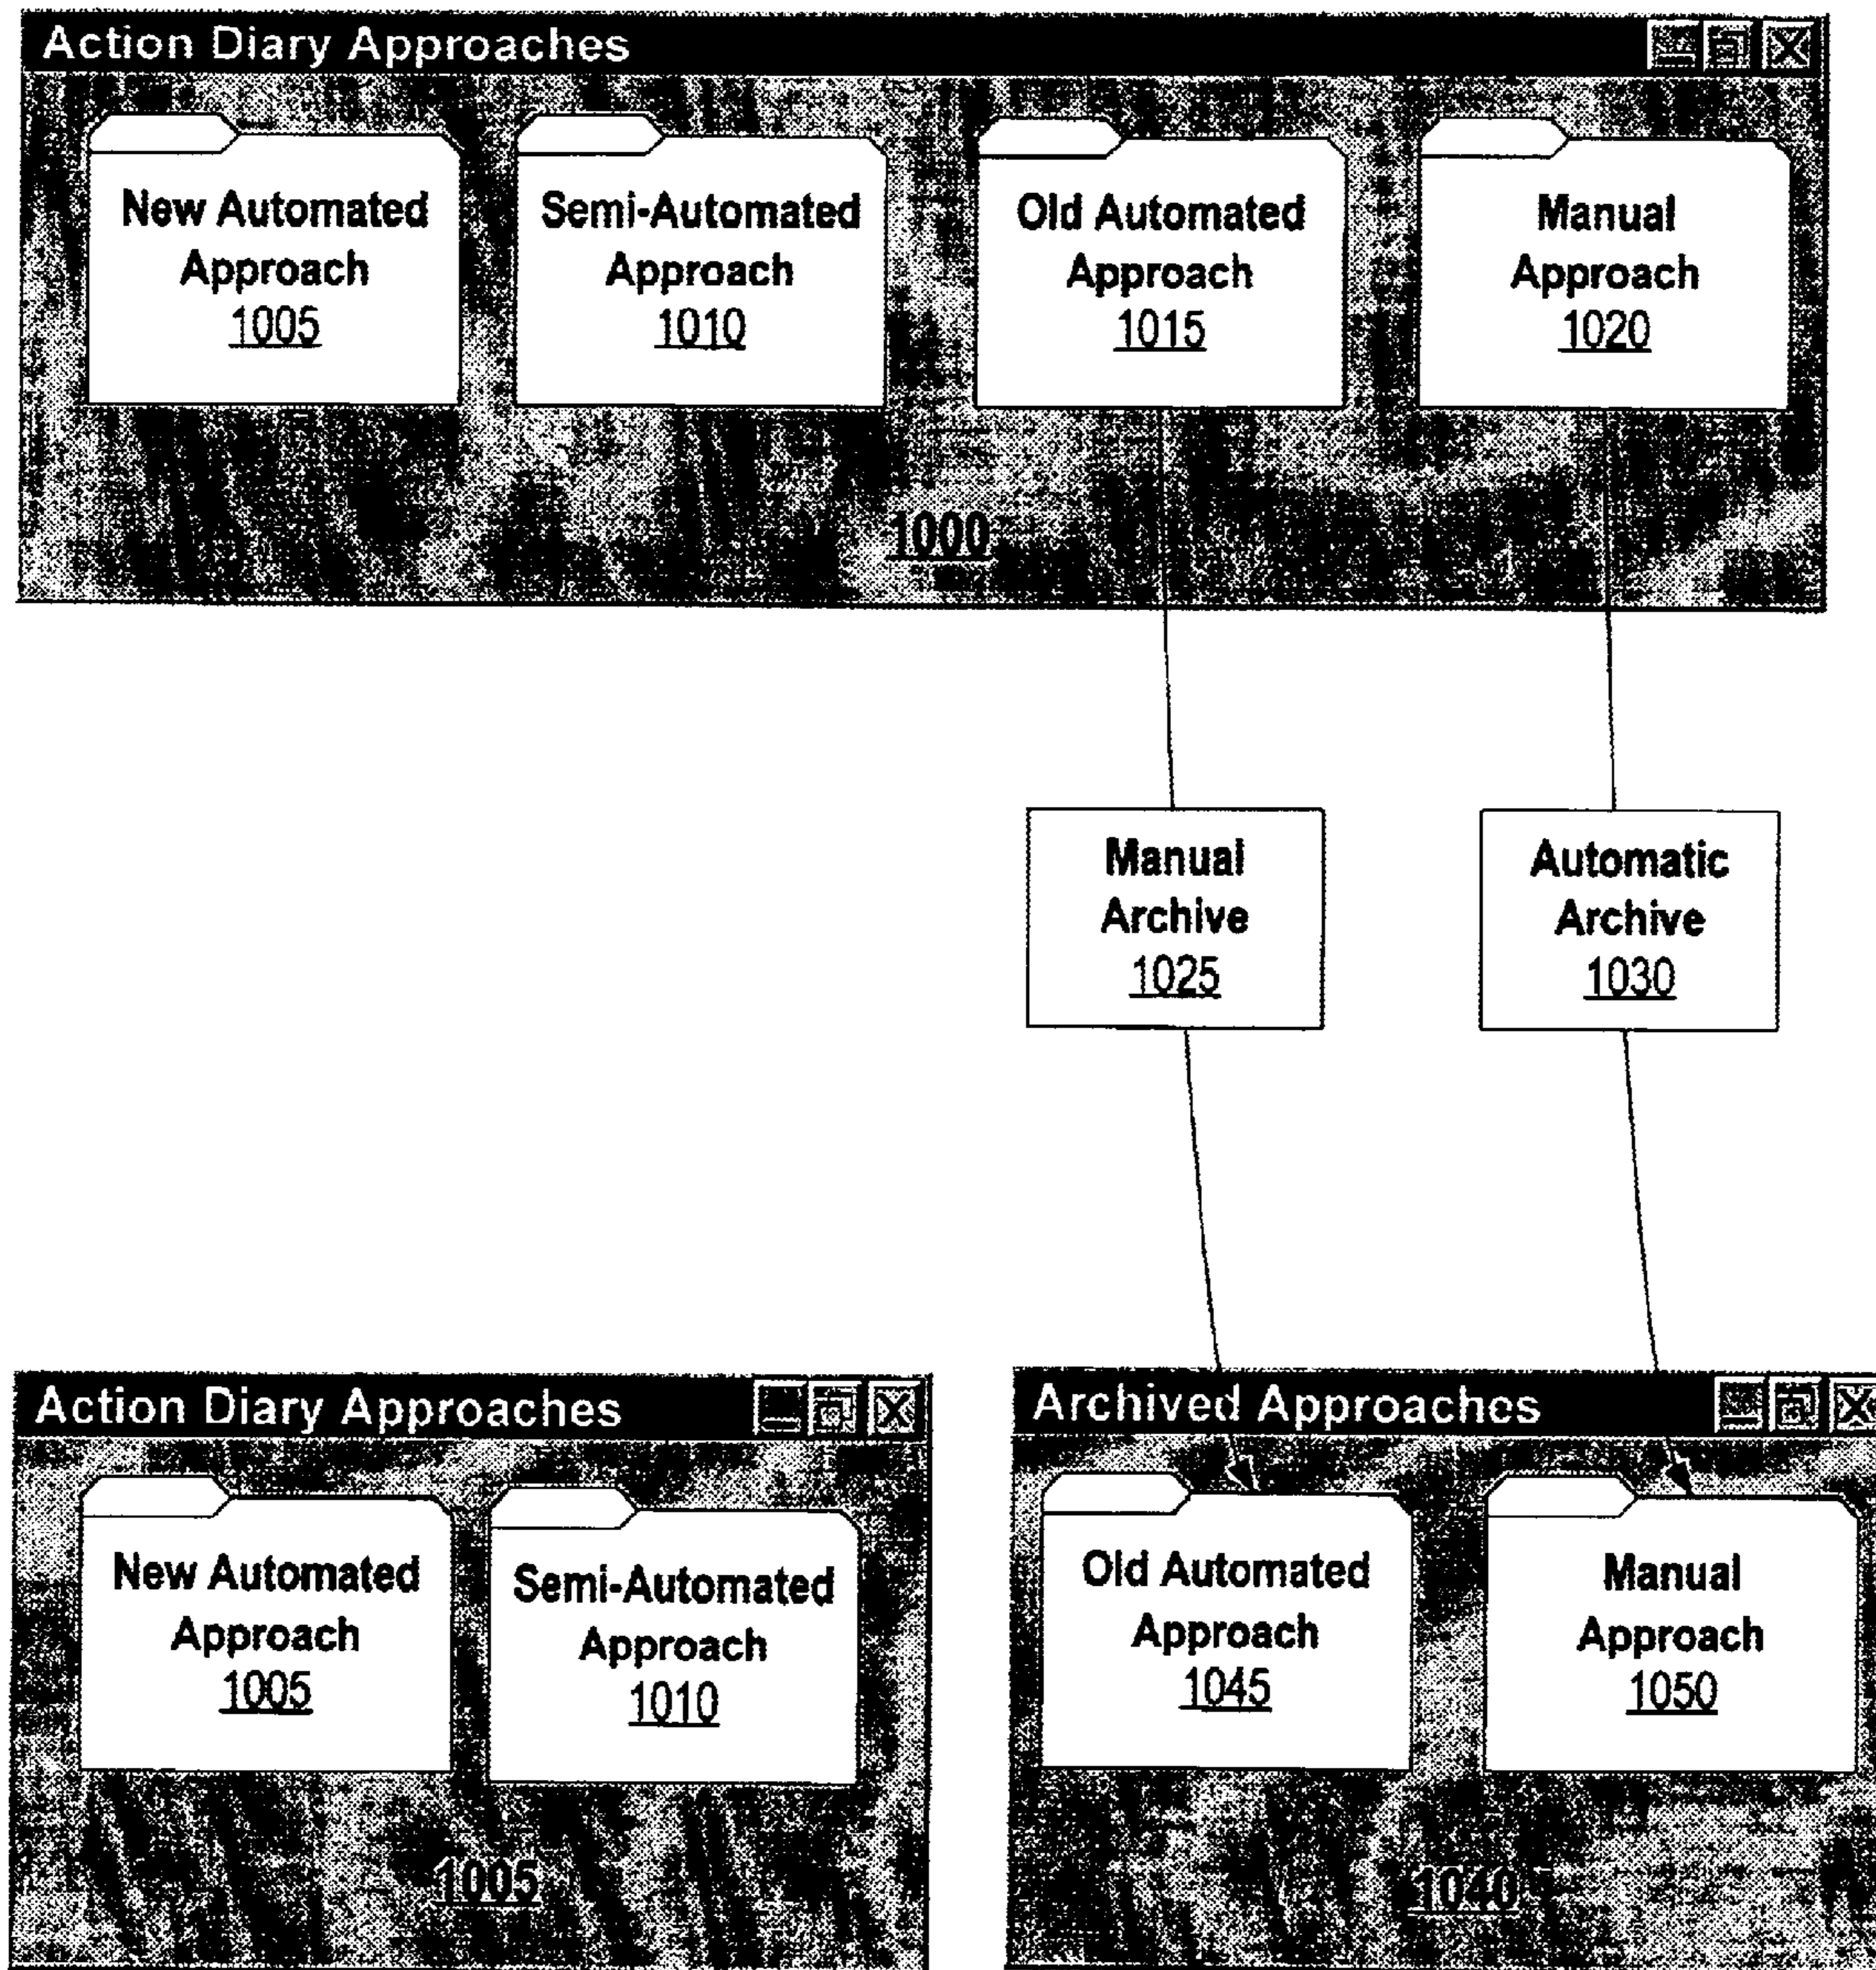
Action Diary Approaches

New Automated Approach 1005

Semi-Automated Approach 1010

Old Automated Approach 1015

Manual Approach 1020

1000

Manual Archive 1025

Automatic Archive 1030

Action Diary Approaches

New Automated Approach 1005

Semi-Automated Approach 1010

1005

Archived Approaches

Old Automated Approach 1045

Manual Approach 1050

1040